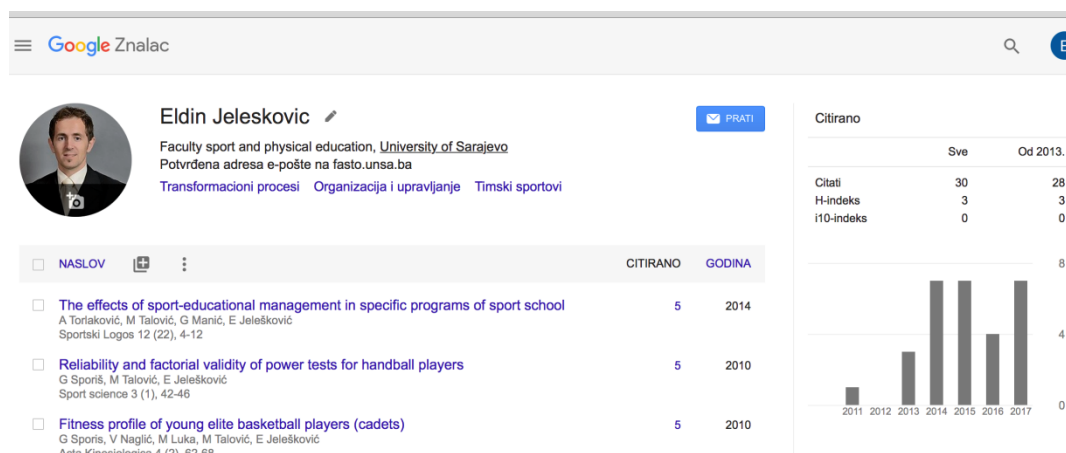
Google Znalac

Eldin Jeleskovic

Faculty sport and physical education, University of Sarajevo
Potvrđena adresa e-pošte na fasto.unsa.ba
Transformacioni procesi Organizacija i upravljanje Timski sportovi

PRATI

Citirano

| | Sve | Od 2013. |
|---|---|---|
| Citati | 30 | 28 |
| H-indeks | 3 | 3 |
| i10-indeks | 0 | 0 |

8
4
0
2011 2012 2013 2014 2015 2016 2017

NASLOV CITIRANO GODINA

The effects of sport-educational management in specific programs of sport school
A Torlaković, M Talović, G Manić, E Jelešković
Sportski Logos 12 (22), 4-12
5 2014

Reliability and factorial validity of power tests for handball players
G Sporiš, M Talović, E Jelešković
Sport science 3 (1), 42-46
5 2010

Fitness profile of young elite basketball players (cadets)
G Sporis, V Naglić, M Luka, M Talović, E Jelešković
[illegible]
5 2010